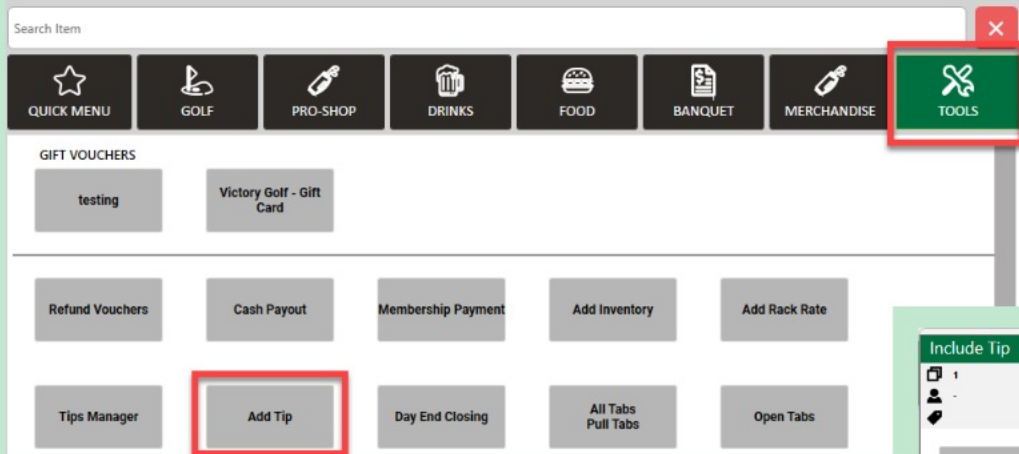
Search Item

×

QUICK MENU
GOLF
PRO-SHOP
DRINKS
FOOD
BANQUET
MERCHANDISE
TOOLS

GIFT VOUCHERS

testing
Victory Golf - Gift Card

Refund Vouchers
Cash Payout
Membership Payment
Add Inventory
Add Rack Rate

Tips Manager
Add Tip
Day End Closing
All Tabs Pull Tabs
Open Tabs

Include Tip
1
-